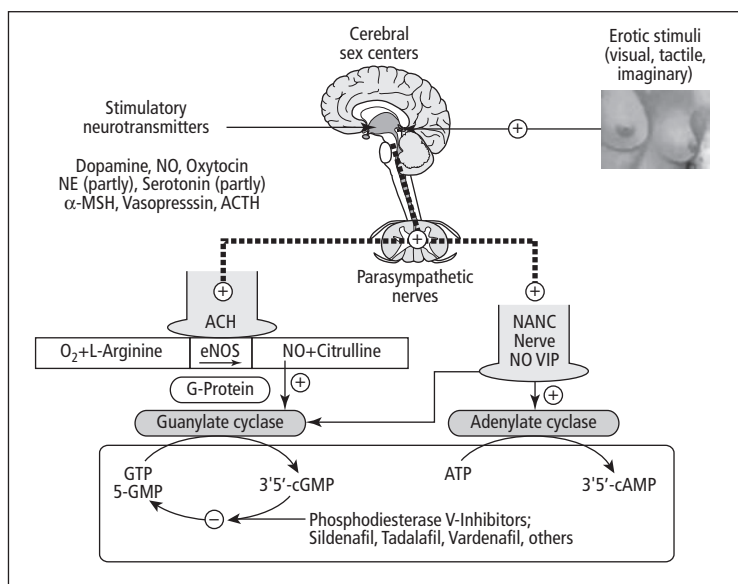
Cerebral sex centers

Erotic stimuli (visual, tactile, imaginary)

Stimulatory neurotransmitters

+

Dopamine, NO, Oxytocin
NE (partly), Serotonin (partly)
$\alpha$-MSH, Vasopresssin, ACTH

+

Parasympathetic nerves

+

+

ACH

NANC Nerve NO VIP

$O_2$+L-Arginine | eNOS | NO+Citrulline

G-Protein

+

+

Guanylate cyclase

Adenylate cyclase

GTP
5-GMP

3'5'-cGMP

ATP

3'5'-cAMP

−

Phosphodiesterase V-Inhibitors;
Sildenafil, Tadalafil, Vardenafil, others